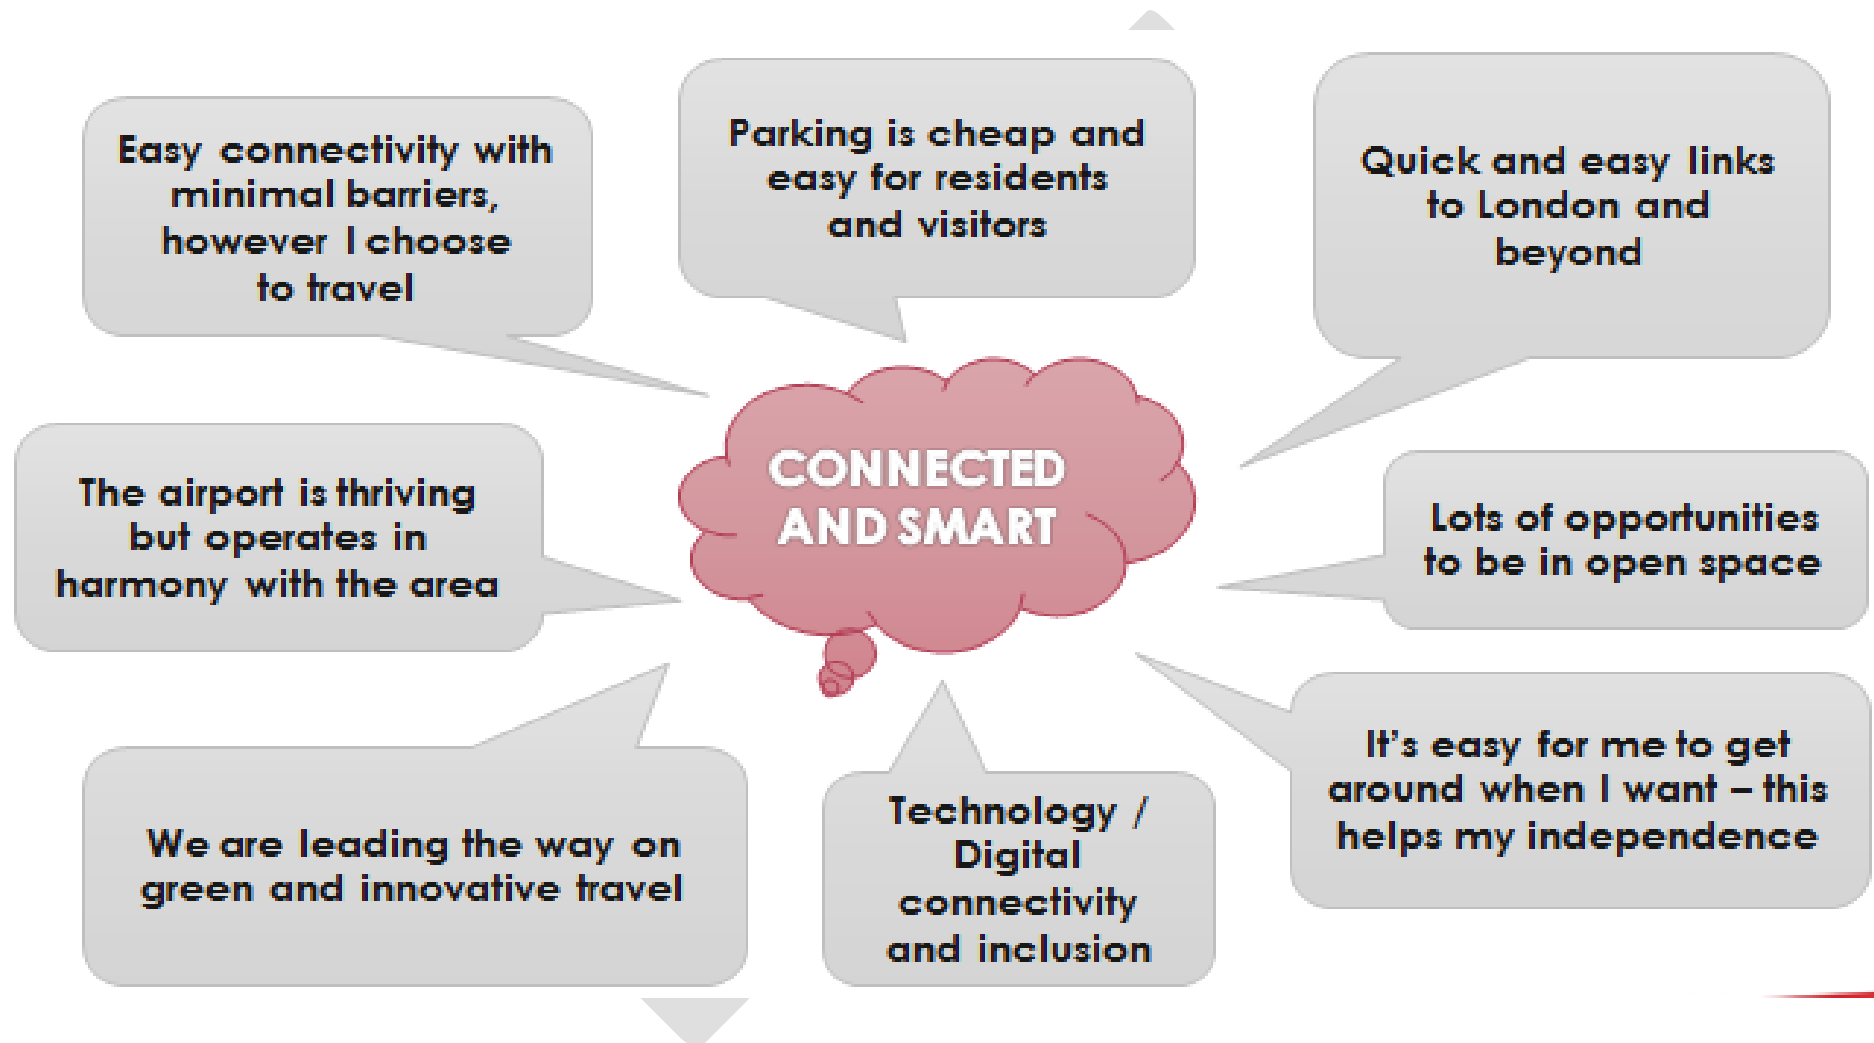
Easy connectivity with minimal barriers, however I choose to travel

Parking is cheap and easy for residents and visitors

Quick and easy links to London and beyond

CONNECTED AND SMART

The airport is thriving but operates in harmony with the area

Lots of opportunities to be in open space

We are leading the way on green and innovative travel

Technology / Digital connectivity and inclusion

It's easy for me to get around when I want – this helps my independence